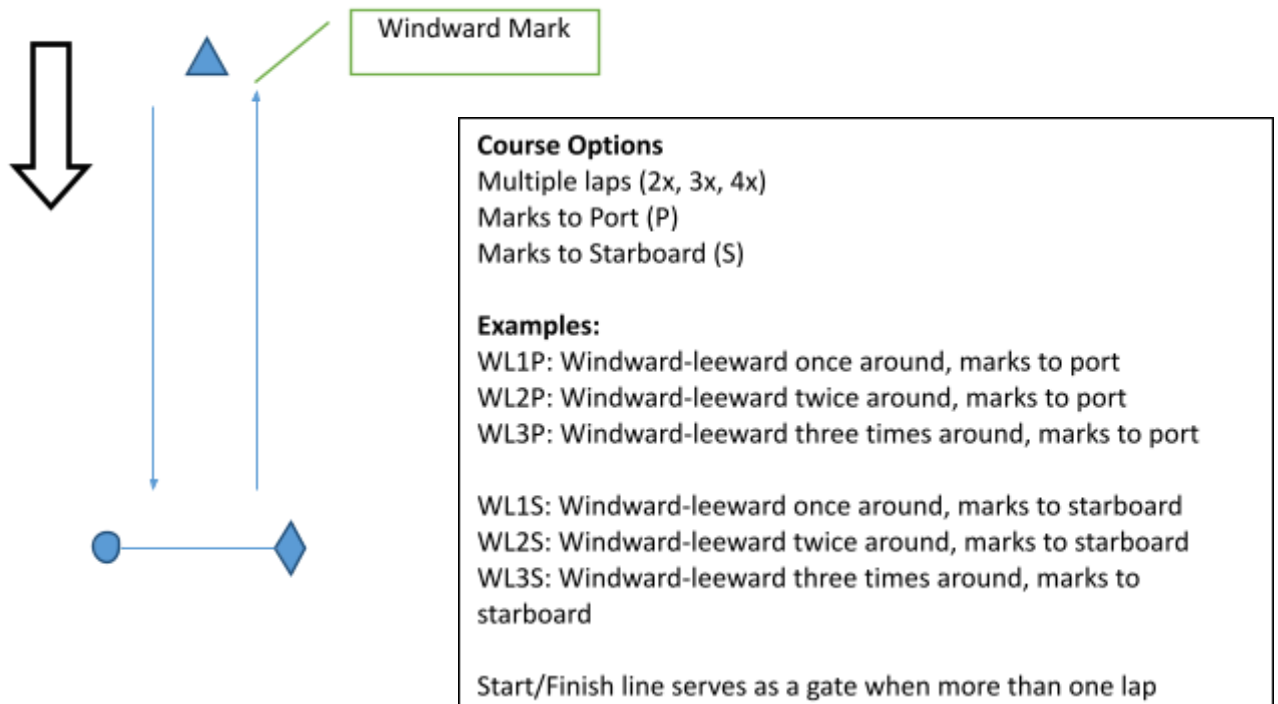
Windward Mark

**Course Options**
Multiple laps (2x, 3x, 4x)
Marks to Port (P)
Marks to Starboard (S)

**Examples:**
WL1P: Windward-leeward once around, marks to port
WL2P: Windward-leeward twice around, marks to port
WL3P: Windward-leeward three times around, marks to port

WL1S: Windward-leeward once around, marks to starboard
WL2S: Windward-leeward twice around, marks to starboard
WL3S: Windward-leeward three times around, marks to starboard

Start/Finish line serves as a gate when more than one lap